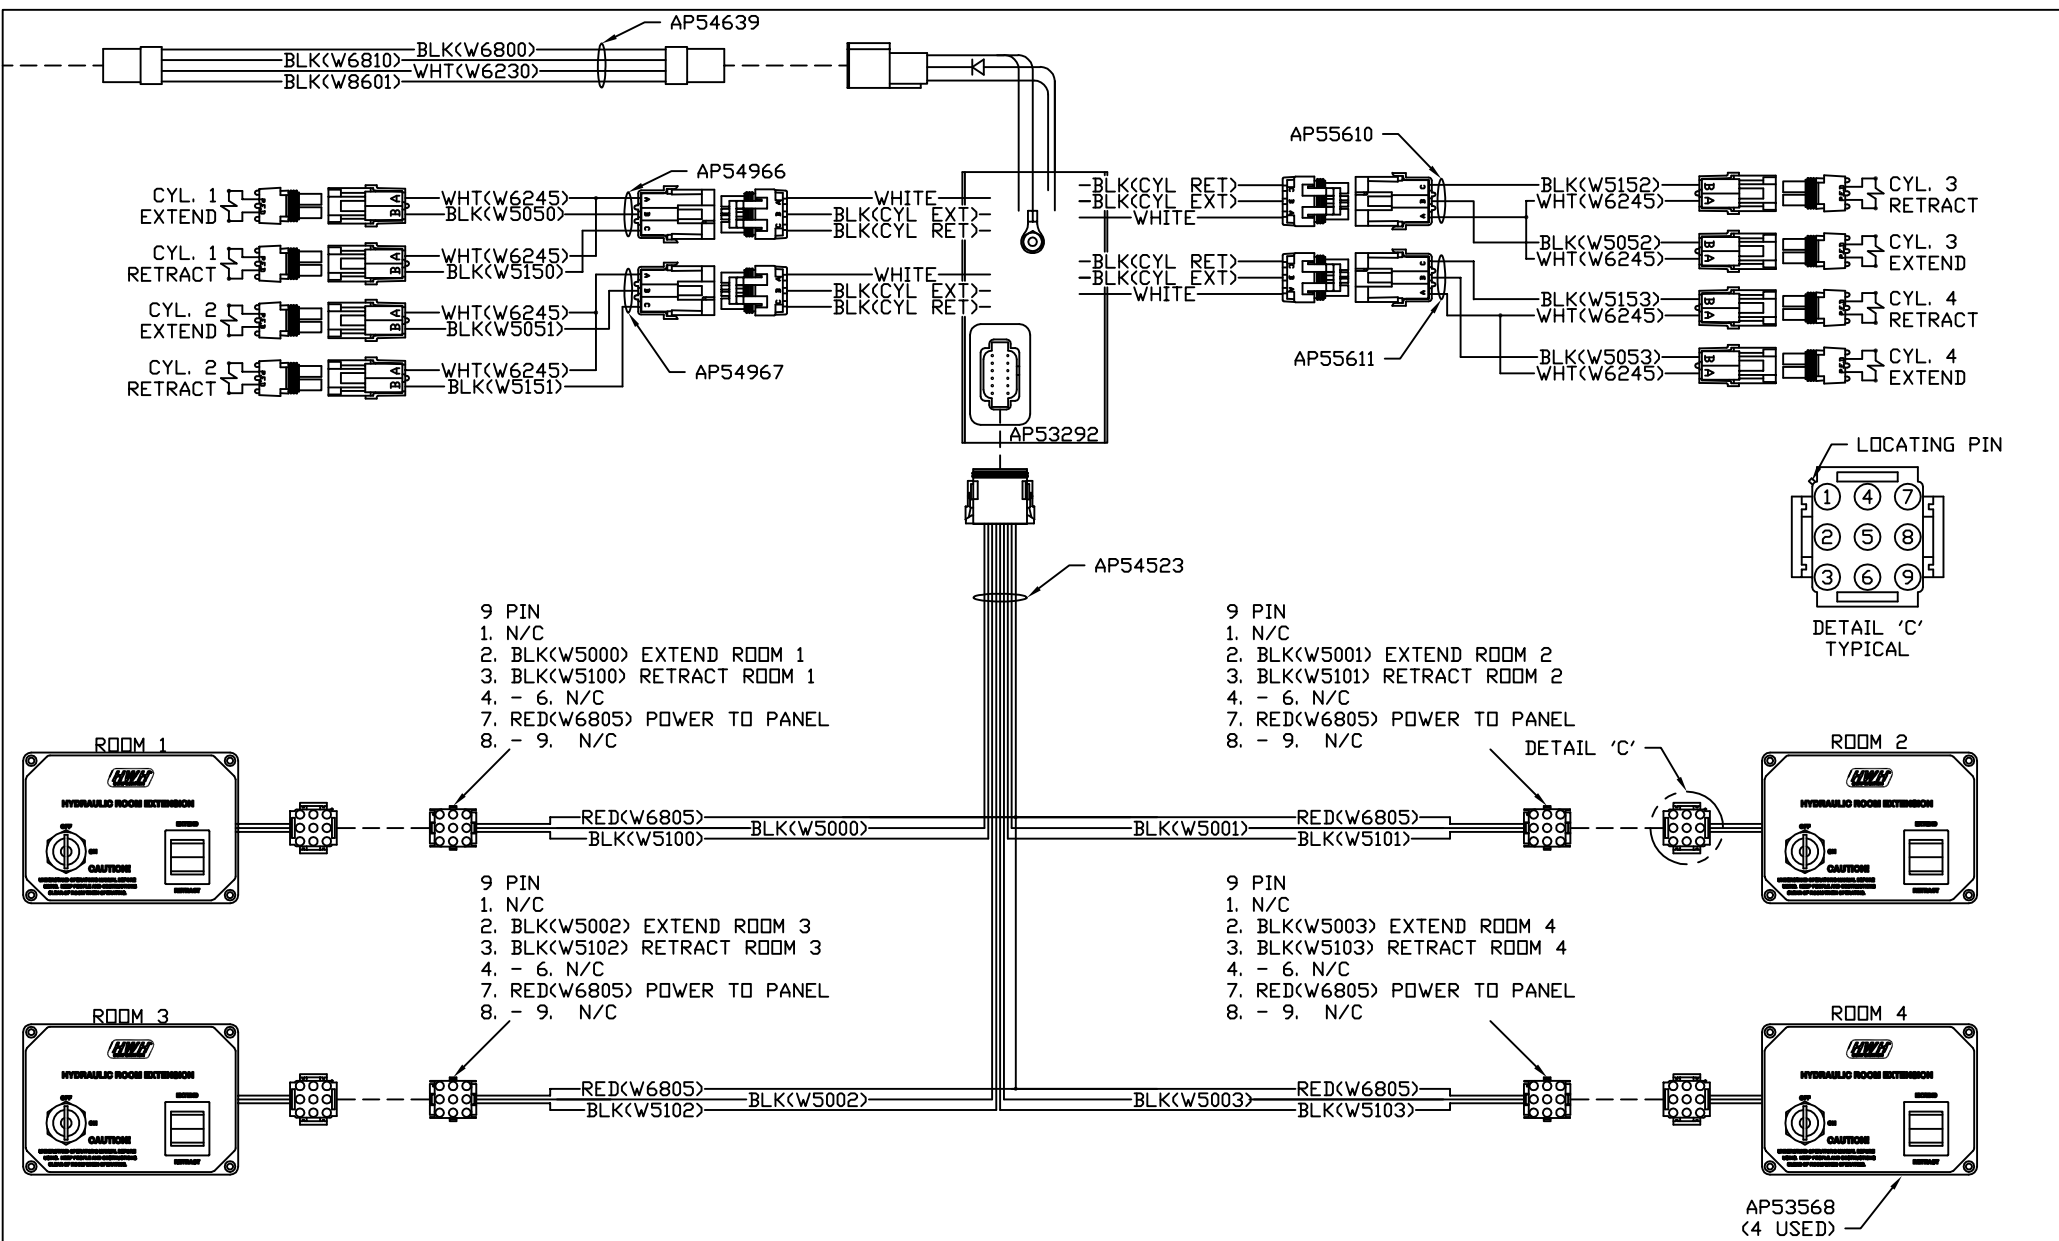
AP54639
BLK(W6810) BLK(W6800)
WHT(W6230)
BLK(W8601)

AP54966
CYL. 1 EXTEND
WHT(W6245)
BLK(W5050)
CYL. 1 RETRACT
WHT(W6245)
BLK(W5150)
CYL. 2 EXTEND
WHT(W6245)
BLK(W5051)
CYL. 2 RETRACT
WHT(W6245)
BLK(W5151)
AP54967

WHITE
BLK(CYL EXT)
BLK(CYL RET)
WHITE
BLK(CYL EXT)
BLK(CYL RET)

AP55610
BLK(CYL RET)
BLK(CYL EXT)
WHITE
BLK(CYL RET)
BLK(CYL EXT)
WHITE
AP55611

BLK(W5152)
WHT(W6245)
CYL. 3 RETRACT
BLK(W5052)
WHT(W6245)
CYL. 3 EXTEND
BLK(W5153)
WHT(W6245)
CYL. 4 RETRACT
BLK(W5053)
WHT(W6245)
CYL. 4 EXTEND

AP53292
AP54523

LOCATING PIN
1 4 7
2 5 8
3 6 9
DETAIL 'C'
TYPICAL

9 PIN
1. N/C
2. BLK(W5000) EXTEND ROOM 1
3. BLK(W5100) RETRACT ROOM 1
4. - 6. N/C
7. RED(W6805) POWER TO PANEL
8. - 9. N/C

9 PIN
1. N/C
2. BLK(W5001) EXTEND ROOM 2
3. BLK(W5101) RETRACT ROOM 2
4. - 6. N/C
7. RED(W6805) POWER TO PANEL
8. - 9. N/C

ROOM 1
HWH
HYDRAULIC ROOM EXTENSION
CAUTION!

RED(W6805)
BLK(W5100)
BLK(W5000)
BLK(W5001)
RED(W6805)
BLK(W5101)

DETAIL 'C'
ROOM 2
HWH
HYDRAULIC ROOM EXTENSION
CAUTION!

9 PIN
1. N/C
2. BLK(W5002) EXTEND ROOM 3
3. BLK(W5102) RETRACT ROOM 3
4. - 6. N/C
7. RED(W6805) POWER TO PANEL
8. - 9. N/C

9 PIN
1. N/C
2. BLK(W5003) EXTEND ROOM 4
3. BLK(W5103) RETRACT ROOM 4
4. - 6. N/C
7. RED(W6805) POWER TO PANEL
8. - 9. N/C

ROOM 3
HWH
HYDRAULIC ROOM EXTENSION
CAUTION!

RED(W6805)
BLK(W5102)
BLK(W5002)
BLK(W5003)
RED(W6805)
BLK(W5103)

ROOM 4
HWH
HYDRAULIC ROOM EXTENSION
CAUTION!

AP53568
(4 USED)